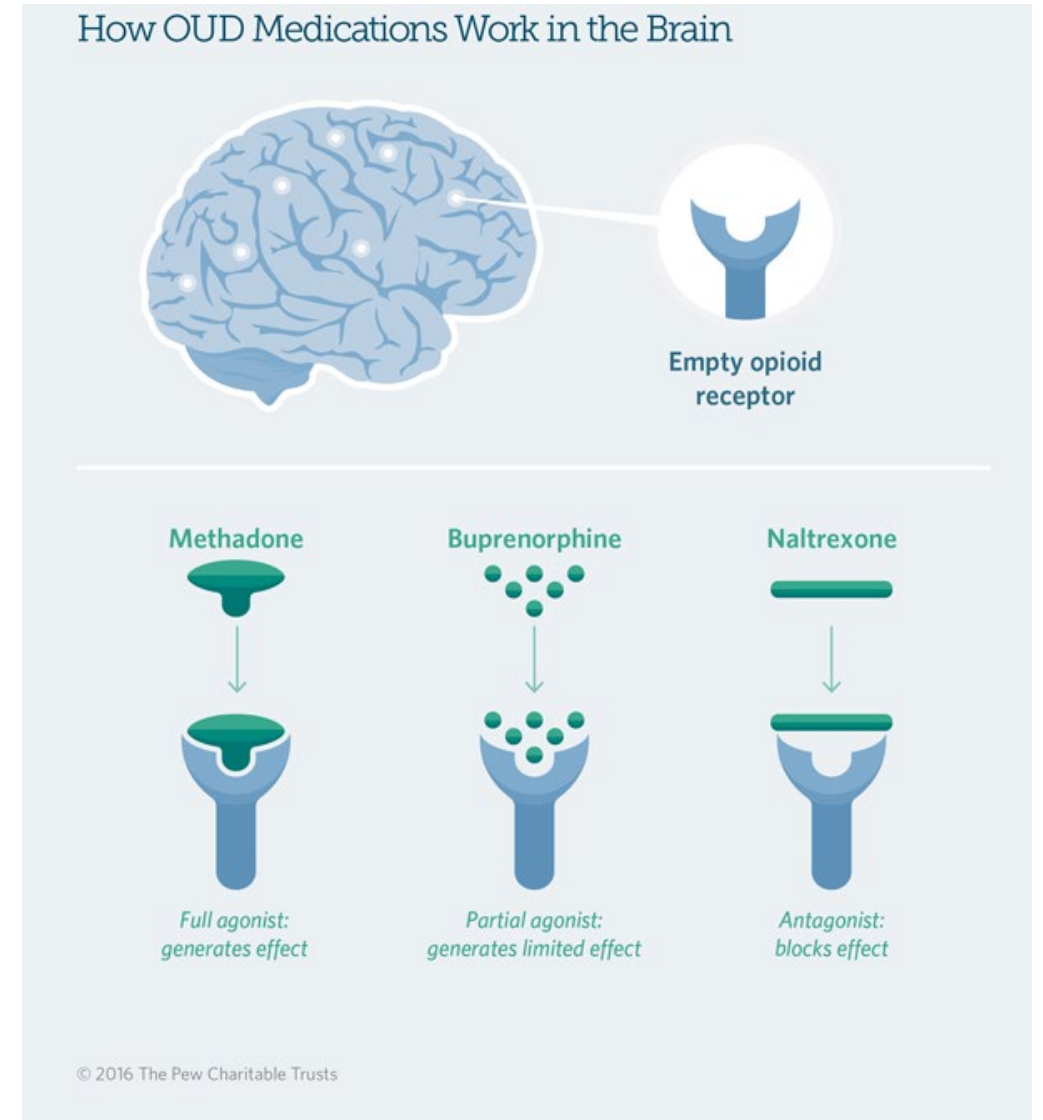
How OUD Medications Work in the Brain

Empty opioid receptor

Methadone

Full agonist: generates effect

Buprenorphine

Partial agonist: generates limited effect

Naltrexone

Antagonist: blocks effect

© 2016 The Pew Charitable Trusts